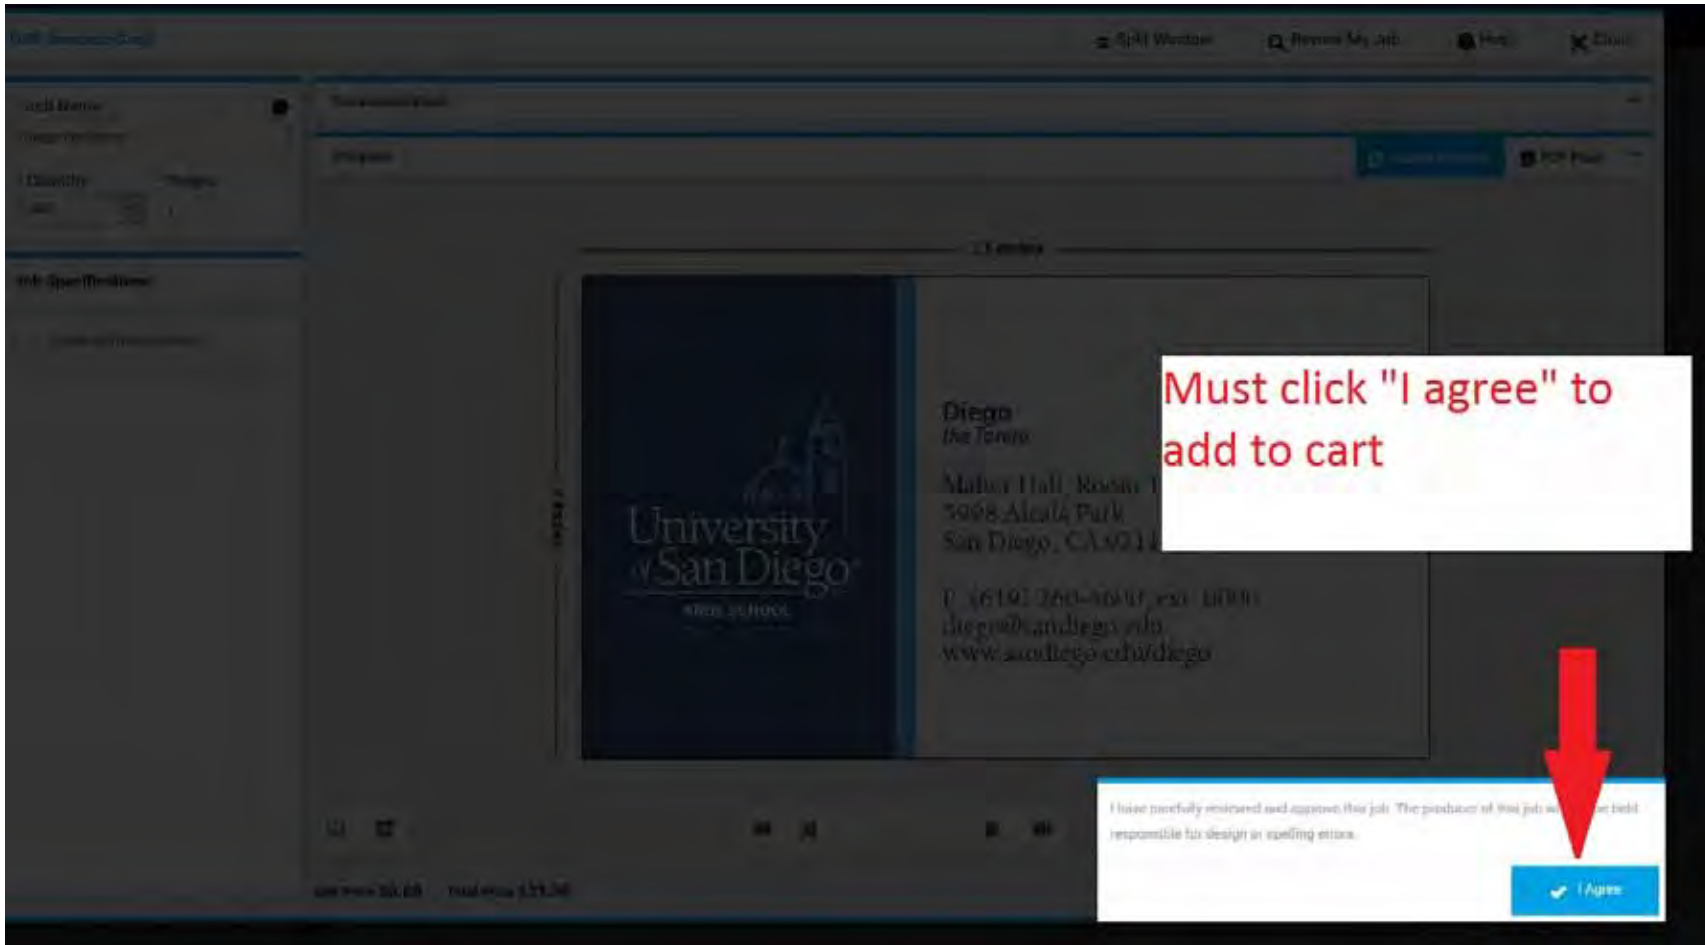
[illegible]

Split Window

Rename My Job

Help

Close

Job Name

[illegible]

Quantity

Pages

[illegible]

Job Specifications

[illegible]

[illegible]

Preview

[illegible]

PDF Proof

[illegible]

University of San Diego

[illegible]

Diego

the Torero

Maher Hall, Room 1

5998 Alcalá Park

San Diego, CA 9211

T (619) 260-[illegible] ext. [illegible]

diego@sandiego.edu

www.sandiego.edu/diego

Must click "I agree" to add to cart

I have carefully reviewed and approve this job. The producer of this job w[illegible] be held responsible for design or spelling errors.

I Agree

Unit Price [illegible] Total Price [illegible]